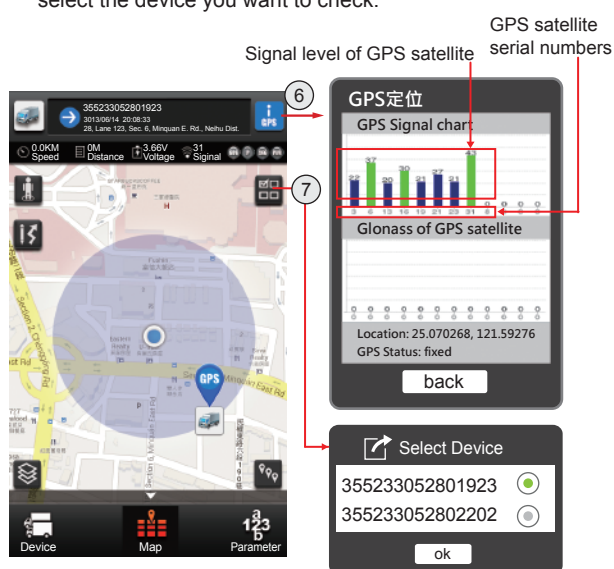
select the device you want to check.

GPS satellite serial numbers

Signal level of GPS satellite

355233052801923
3013/06/14 20:08:33
28, Lane 123, Sec. 6, Minquan E. Rd., Neihu Dist.

GPS

6

0.0KM Speed
0M Distance
3.66V Voltage
31 Signal

7

GPS

Device
Map
Parameter

GPS定位
GPS Signal chart
22 37 20 30 21 37 21 43
3 6 13 16 19 21 23 31 0 0 0 0
Glonass of GPS satellite
0 0 0 0 0 0 0 0 0 0 0 0
Location: 25.070268, 121.59276
GPS Status: fixed
back

Select Device
355233052801923
355233052802202
ok